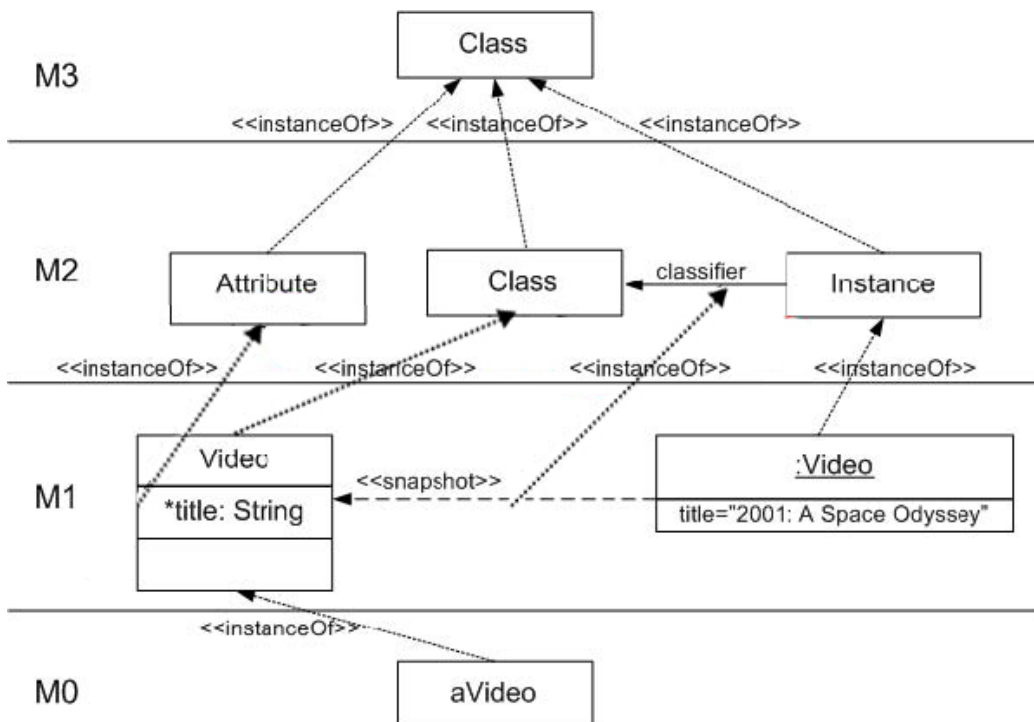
M3

Class

<<instanceOf>> <<instanceOf>> <<instanceOf>>

M2

Attribute

Class

classifier

Instance

<<instanceOf>> <<instanceOf>> <<instanceOf>> <<instanceOf>>

M1

Video

*title: String

<<snapshot>>

:Video

title="2001: A Space Odyssey"

<<instanceOf>>

M0

aVideo